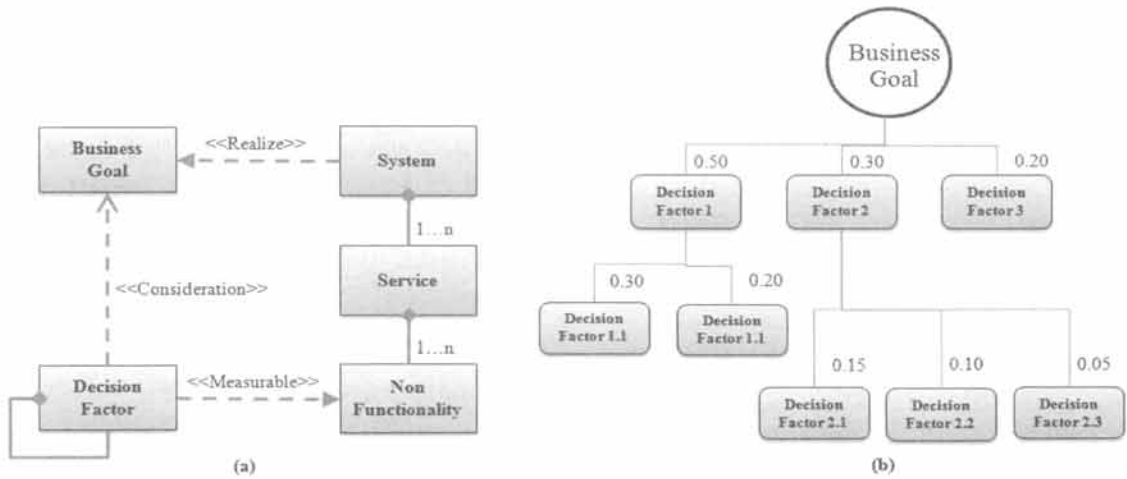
Business Goal

<<Realize>>

System

1…n

Service

1…n

<<Consideration>>

Decision Factor

<<Measurable>>

Non Functionality

(a)

Business Goal

0.50

0.30

0.20

Decision Factor 1

Decision Factor 2

Decision Factor 3

0.30

0.20

Decision Factor 1.1

Decision Factor 1.1

0.15

0.10

0.05

Decision Factor 2.1

Decision Factor 2.2

Decision Factor 2.3

(b)